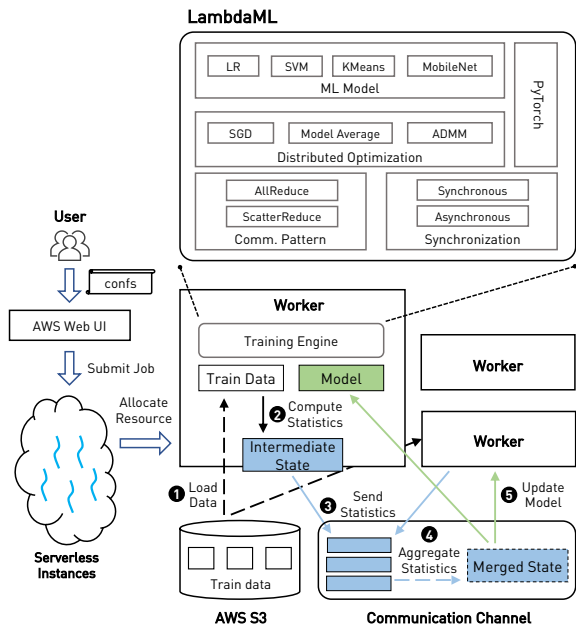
LambdaML

LR
SVM
KMeans
MobileNet
ML Model

SGD
Model Average
ADMM
Distributed Optimization

PyTorch

AllReduce
ScatterReduce
Comm. Pattern

Synchronous
Asynchronous
Synchronization

User

confs

AWS Web UI

Submit Job

Allocate Resource

Serverless Instances

Worker
Training Engine
Train Data
Model
2 Compute Statistics
Intermediate State

Worker

Worker

1 Load Data

Train data

AWS S3

3 Send Statistics

4 Aggregate Statistics

Merged State

5 Update Model

Communication Channel